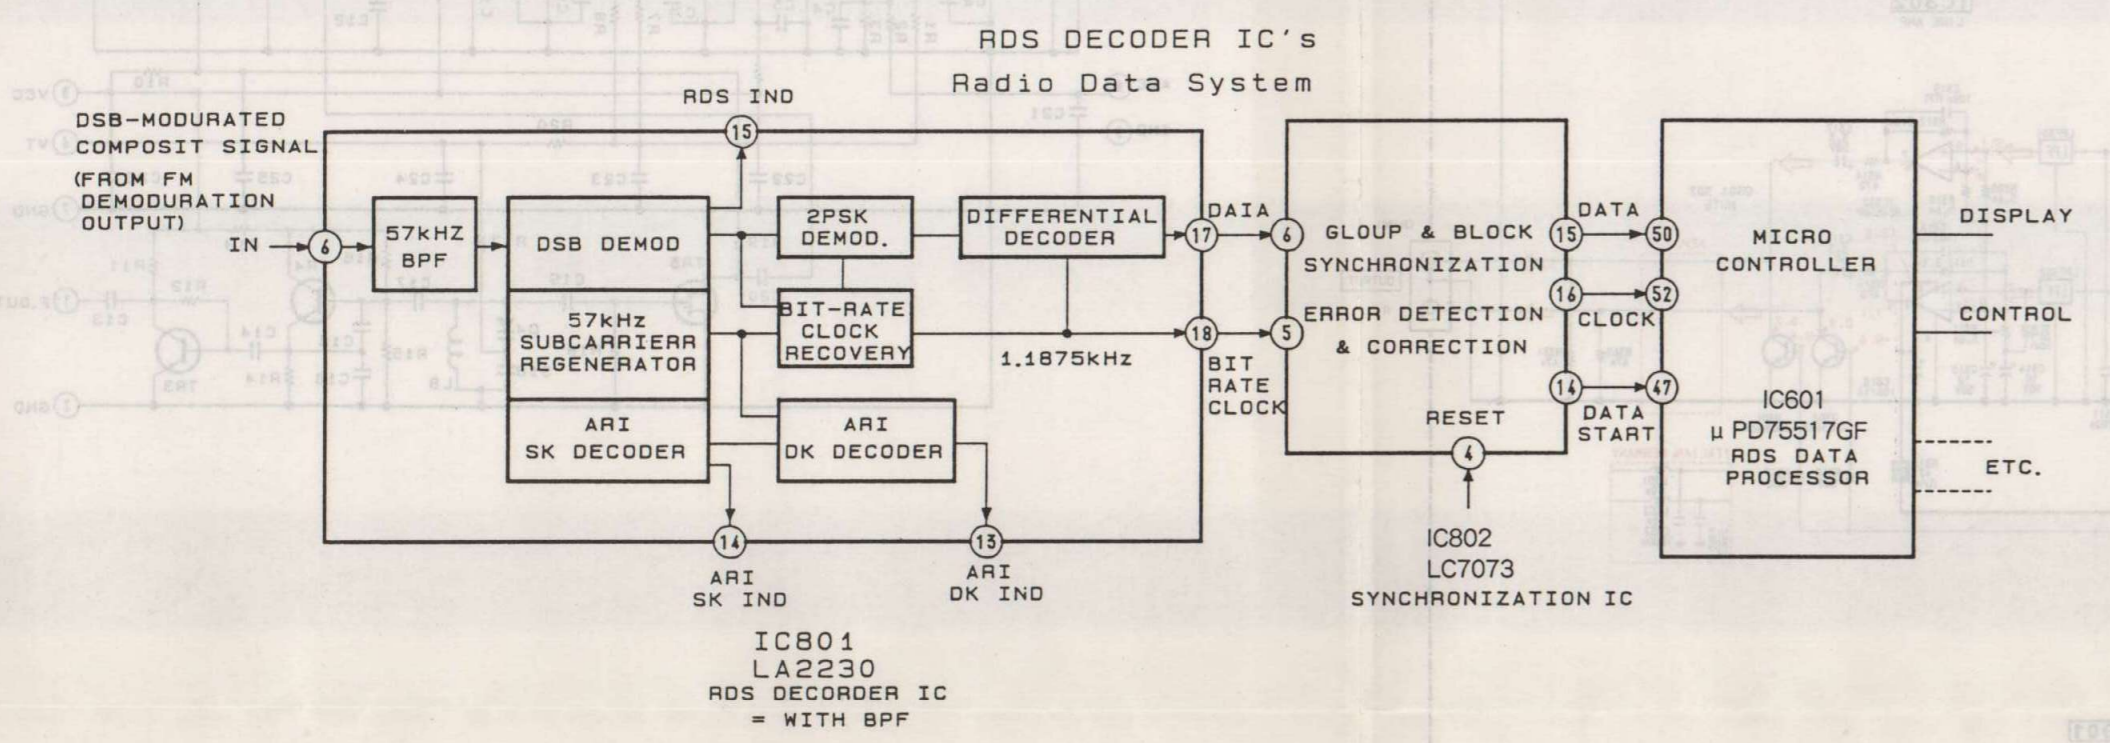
RDS DECODER IC's
Radio Data System

RDS IND
15

DSB-MODURATED COMPOSIT SIGNAL
(FROM FM DEMODURATION OUTPUT)

IN
6

57kHZ BPF

DSB DEMOD

2PSK DEMOD.

DIFFERENTIAL DECODER

DAIA
17

57kHz SUBCARRIERR REGENERATOR

BIT-RATE CLOCK RECOVERY

1.1875kHz

18
BIT RATE CLOCK

ARI SK DECODER

ARI DK DECODER

14
ARI SK IND

13
ARI DK IND

IC801
LA2230
RDS DECORDER IC
= WITH BPF

6
GLOUP & BLOCK SYNCHRONIZATION

5
ERROR DETECTION & CORRECTION

RESET
4

IC802
LC7073
SYNCHRONIZATION IC

15
DATA
50

16
52
CLOCK

14
47
DATA START

MICRO CONTROLLER

IC601
μ PD75517GF
RDS DATA PROCESSOR

DISPLAY

CONTROL

ETC.